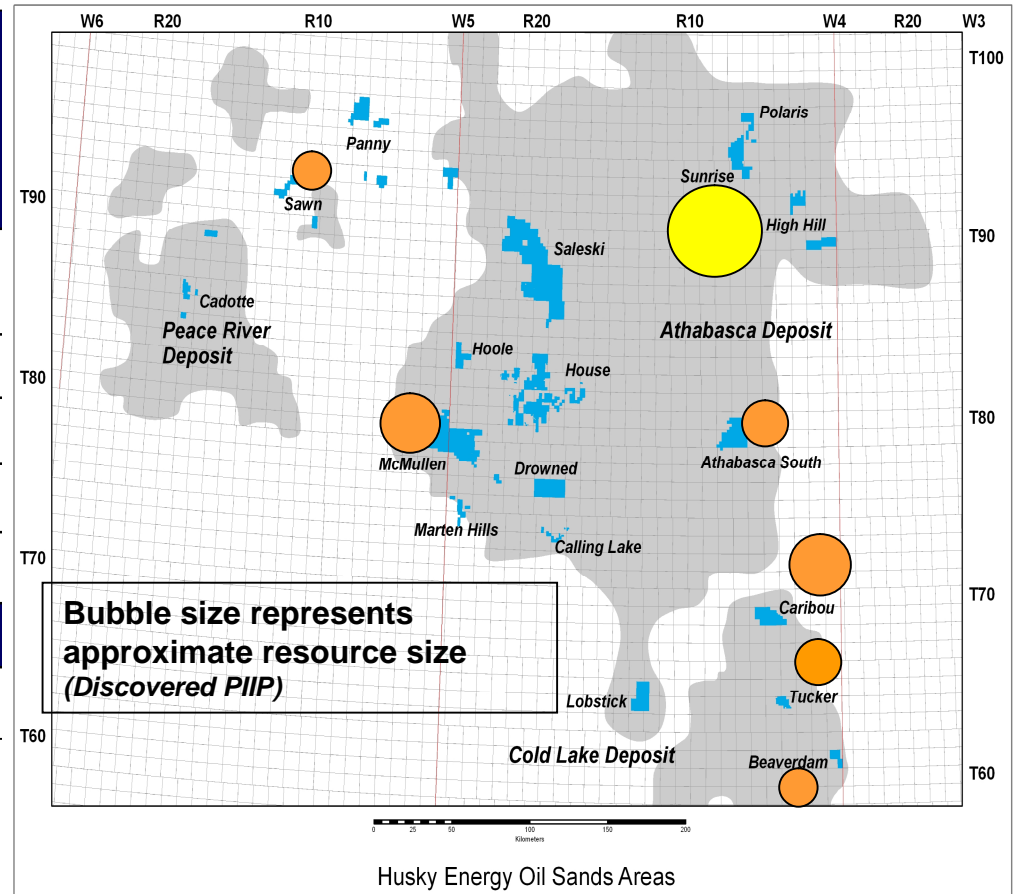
W6 R20 R10 W5 R20 R10 W4 R20 W3

T100

T90

T90

T80

T80

T70

T70

T60

T60

Polaris

Panny

Sunrise

Sawn

High Hill

Saleski

Cadotte

Peace River Deposit

Athabasca Deposit

Hoole

House

McMullen

Athabasca South

Drowned

Marten Hills

Calling Lake

Caribou

Bubble size represents approximate resource size
(Discovered PIIP)

Tucker

Lobstick

Cold Lake Deposit

Beaverdam

0 25 50 100 150 200
Kilometers

Husky Energy Oil Sands Areas